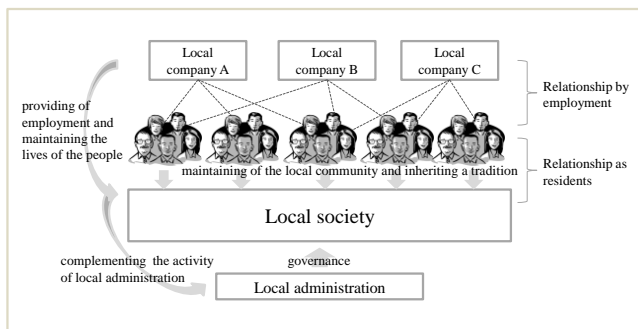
Local company A

Local company B

Local company C

Relationship by employment

providing of employment and maintaining the lives of the people

Relationship as residents

maintaining of the local community and inheriting a tradition

Local society

complementing the activity of local administration

governance

Local administration